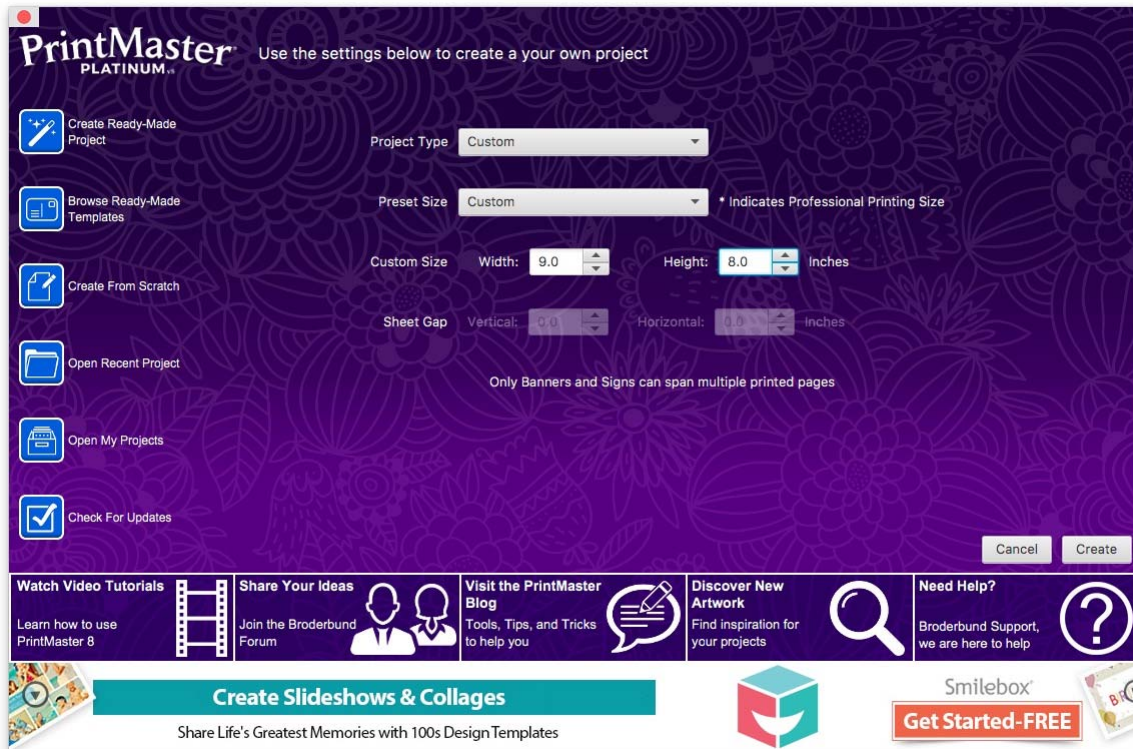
PrintMaster PLATINUM v8

Use the settings below to create a your own project

Create Ready-Made Project

Browse Ready-Made Templates

Create From Scratch

Open Recent Project

Open My Projects

Check For Updates

Project Type Custom

Preset Size Custom * Indicates Professional Printing Size

Custom Size Width: 9.0 Height: 8.0 Inches

Sheet Gap Vertical: 0.0 Horizontal: 0.0 Inches

Only Banners and Signs can span multiple printed pages

Cancel Create

Watch Video Tutorials
Learn how to use PrintMaster 8

Share Your Ideas
Join the Broderbund Forum

Visit the PrintMaster Blog
Tools, Tips, and Tricks to help you

Discover New Artwork
Find inspiration for your projects

Need Help?
Broderbund Support, we are here to help

Create Slideshows & Collages
Share Life's Greatest Memories with 100s Design Templates

Smilebox
Get Started-FREE